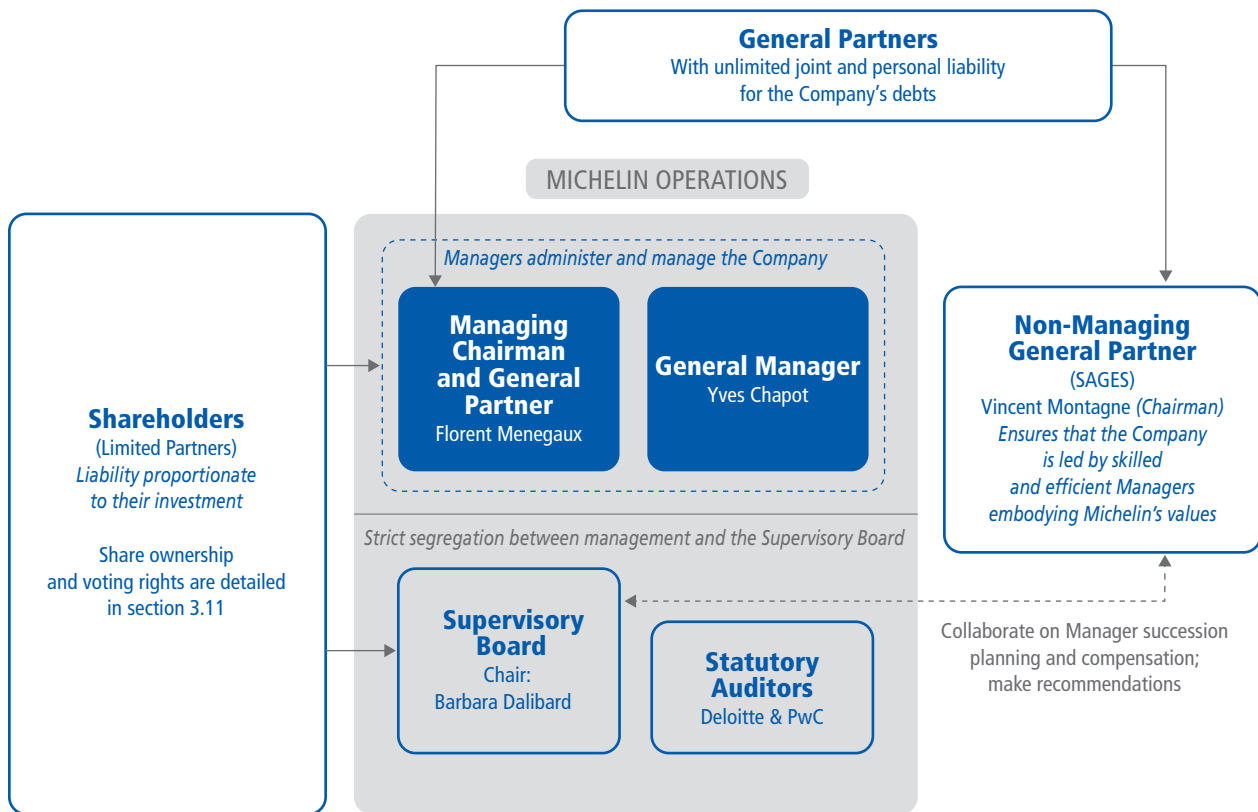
General Partners
With unlimited joint and personal liability for the Company's debts

MICHELIN OPERATIONS

Shareholders
(Limited Partners)
*Liability proportionate to their investment*

Share ownership and voting rights are detailed in section 3.11

*Managers administer and manage the Company*

Managing Chairman and General Partner
Florent Menegaux

General Manager
Yves Chapot

*Strict segregation between management and the Supervisory Board*

Supervisory Board
Chair:
Barbara Dalibard

Statutory Auditors
Deloitte & PwC

Non-Managing General Partner
(SAGES)
Vincent Montagne *(Chairman)*
*Ensures that the Company is led by skilled and efficient Managers embodying Michelin's values*

Collaborate on Manager succession planning and compensation; make recommendations